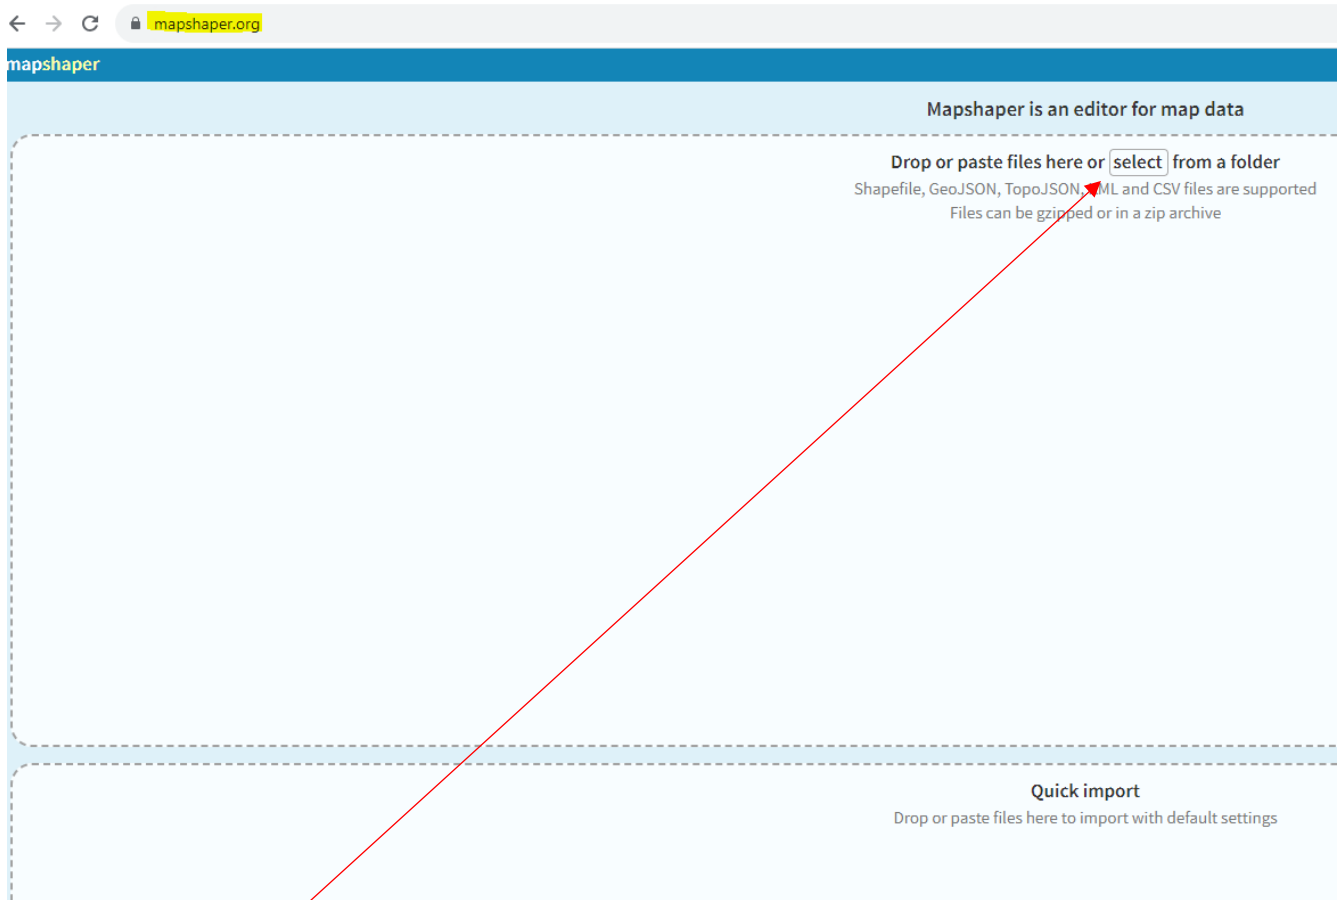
mapshaper.org

mapshaper

Mapshaper is an editor for map data

Drop or paste files here or select from a folder
Shapefile, GeoJSON, TopoJSON, KML and CSV files are supported
Files can be gzipped or in a zip archive

Quick import
Drop or paste files here to import with default settings